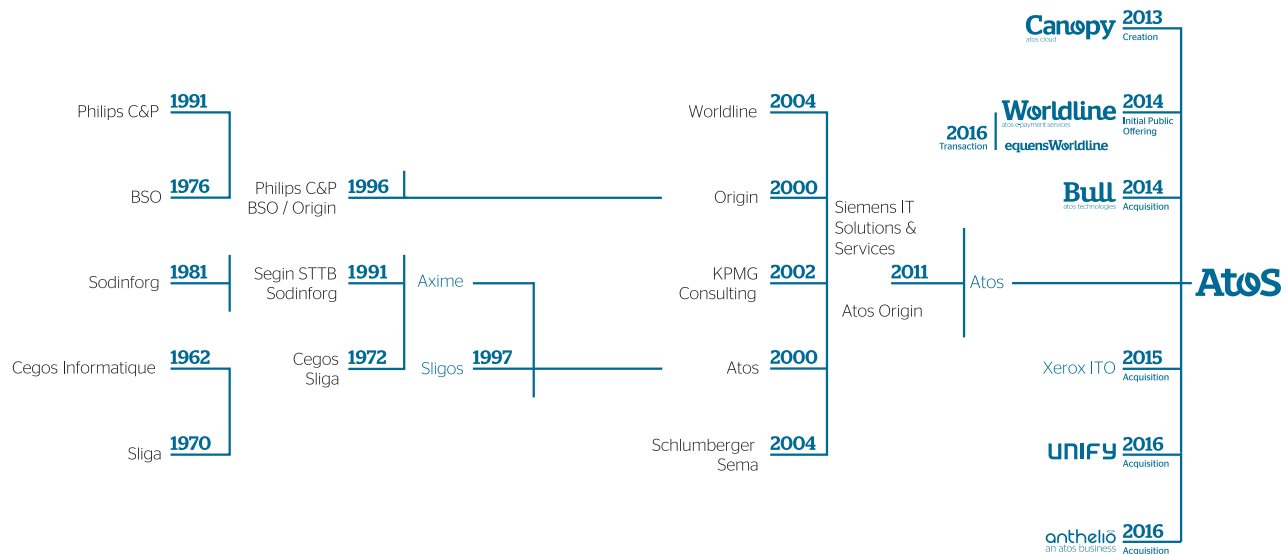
Philips C&P 1991

BSO 1976

Sodinforg 1981

Cegos Informatique 1962

Sliga 1970

Philips C&P BSO / Origin 1996

Segin STTB Sodinforg 1991

Cegos Sliga 1972

Axime

Sligos 1997

Worldline 2004

Origin 2000

KPMG Consulting 2002

Atos 2000

Schlumberger Sema 2004

Siemens IT Solutions & Services

2011

Atos Origin

Atos

Canopy atos cloud 2013 Creation

Worldline atos epayment services 2014 Initial Public Offering

2016 Transaction equensWorldline

Bull atos technologies 2014 Acquisition

Atos

Xerox ITO 2015 Acquisition

UNIFY 2016 Acquisition

anthelio an atos business 2016 Acquisition